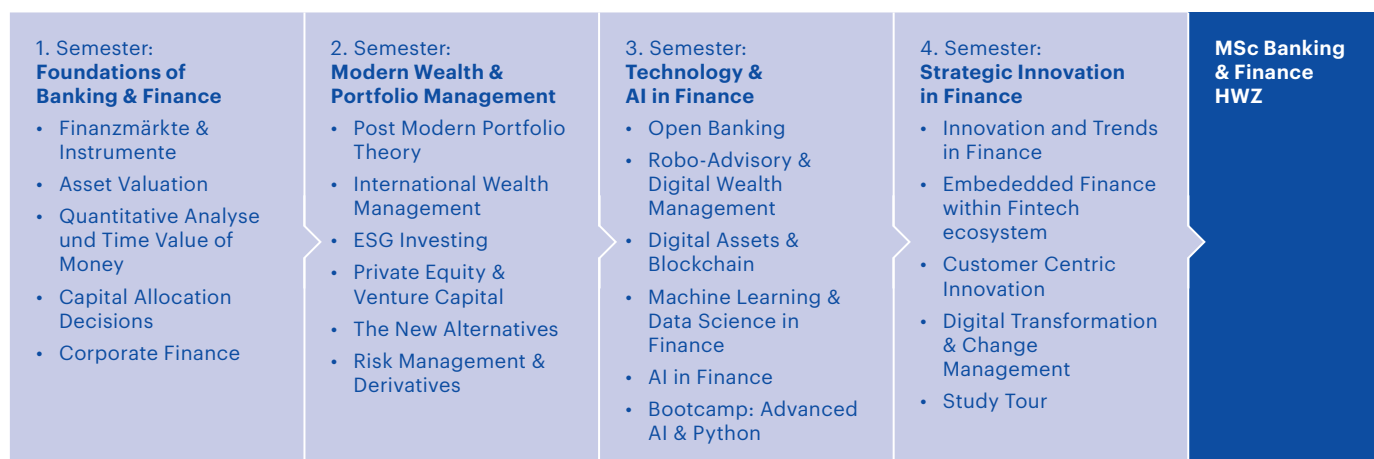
1. Semester:
**Foundations of Banking & Finance**

- Finanzmärkte & Instrumente
- Asset Valuation
- Quantitative Analyse und Time Value of Money
- Capital Allocation Decisions
- Corporate Finance

2. Semester:
**Modern Wealth & Portfolio Management**

- Post Modern Portfolio Theory
- International Wealth Management
- ESG Investing
- Private Equity & Venture Capital
- The New Alternatives
- Risk Management & Derivatives

3. Semester:
**Technology & AI in Finance**

- Open Banking
- Robo-Advisory & Digital Wealth Management
- Digital Assets & Blockchain
- Machine Learning & Data Science in Finance
- AI in Finance
- Bootcamp: Advanced AI & Python

4. Semester:
**Strategic Innovation in Finance**

- Innovation and Trends in Finance
- Embededded Finance within Fintech ecosystem
- Customer Centric Innovation
- Digital Transformation & Change Management
- Study Tour

**MSc Banking & Finance HWZ**